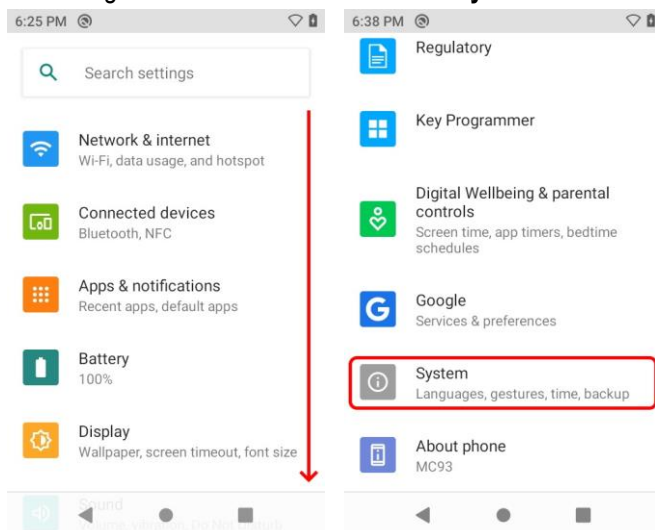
6:25 PM

Search settings

Network & internet
Wi-Fi, data usage, and hotspot

Connected devices
Bluetooth, NFC

Apps & notifications
Recent apps, default apps

Battery
100%

Display
Wallpaper, screen timeout, font size

Sound
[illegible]

6:38 PM

Regulatory

Key Programmer

Digital Wellbeing & parental controls
Screen time, app timers, bedtime schedules

Google
Services & preferences

System
Languages, gestures, time, backup

About phone
MC93